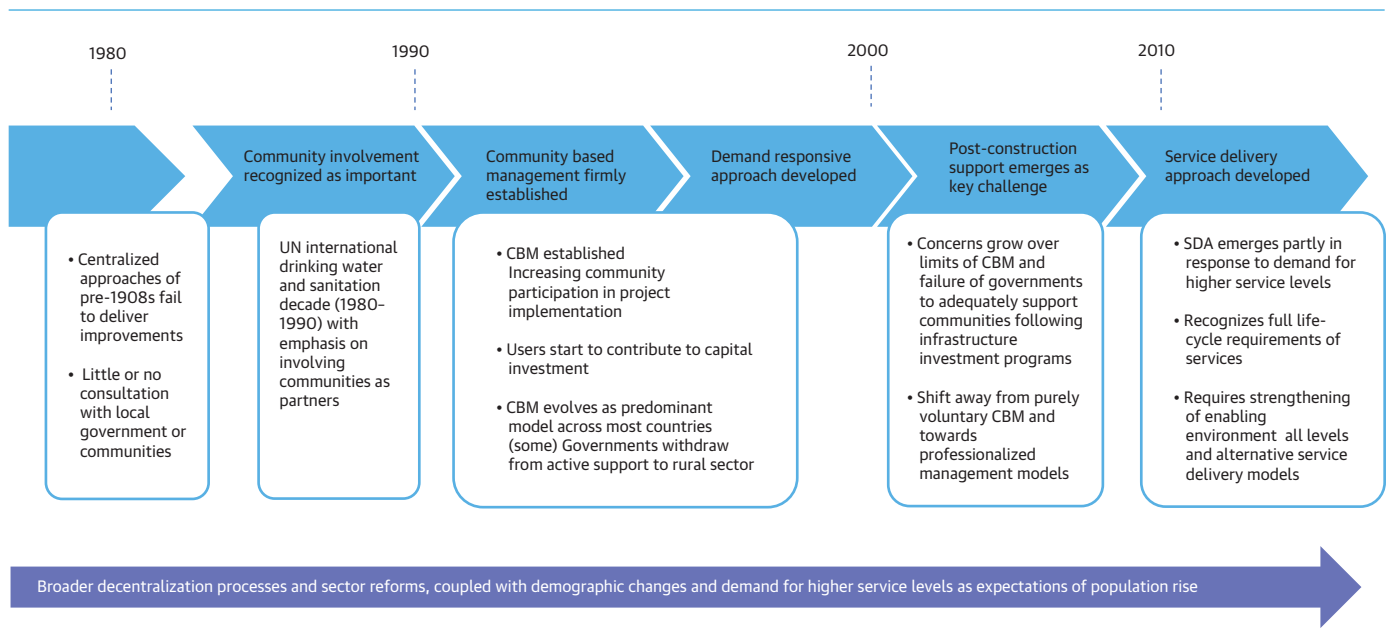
1980

1990

2000

2010

Community involvement recognized as important

Community based management firmly established

Demand responsive approach developed

Post-construction support emerges as key challenge

Service delivery approach developed

• Centralized approaches of pre-1908s fail to deliver improvements

• Little or no consultation with local government or communities

UN international drinking water and sanitation decade (1980–1990) with emphasis on involving communities as partners

• CBM established Increasing community participation in project implementation

• Users start to contribute to capital investment

• CBM evolves as predominant model across most countries (some) Governments withdraw from active support to rural sector

• Concerns grow over limits of CBM and failure of governments to adequately support communities following infrastructure investment programs

• Shift away from purely voluntary CBM and towards professionalized management models

• SDA emerges partly in response to demand for higher service levels

• Recognizes full life-cycle requirements of services

• Requires strengthening of enabling environment all levels and alternative service delivery models

Broader decentralization processes and sector reforms, coupled with demographic changes and demand for higher service levels as expectations of population rise